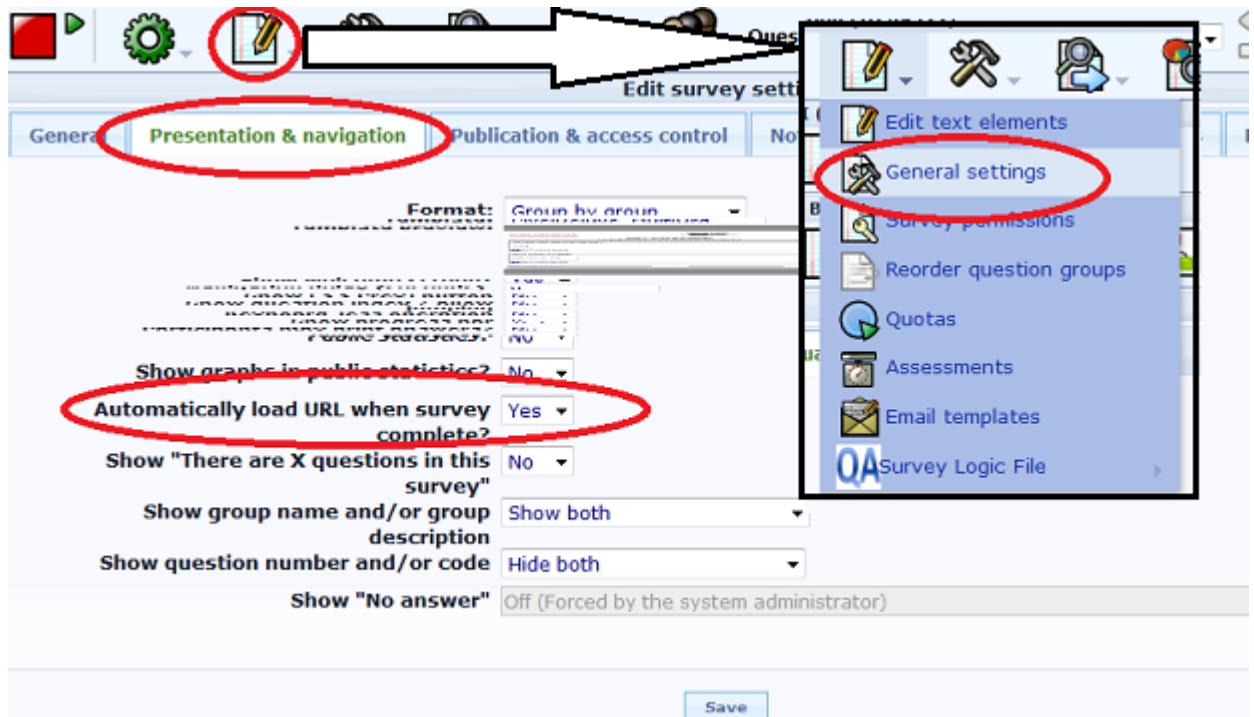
Ques

Edit survey setti

Genera Presentation & navigation Publication & access control No

Format: Group by group

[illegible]

Public statistics? No

Show graphs in public statistics? No

Automatically load URL when survey complete? Yes

Show "There are X questions in this survey" No

Show group name and/or group description Show both

Show question number and/or code Hide both

Show "No answer" Off (Forced by the system administrator)

Save

Edit text elements
General settings
Survey permissions
Reorder question groups
Quotas
Assessments
Email templates
Survey Logic File